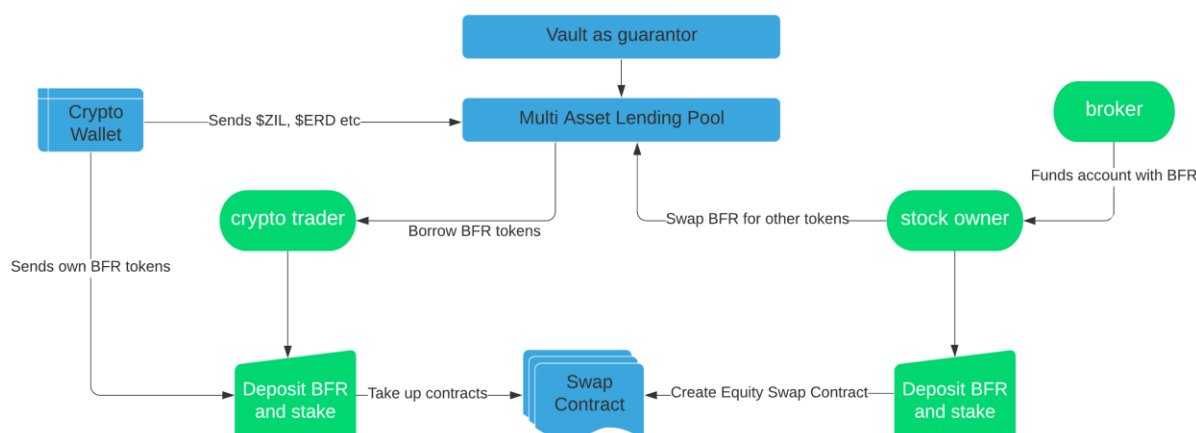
Vault as guarantor

Crypto Wallet

Sends $ZIL, $ERD etc

Multi Asset Lending Pool

broker

Funds account with BFR

crypto trader

Borrow BFR tokens

Swap BFR for other tokens

stock owner

Sends own BFR tokens

Deposit BFR and stake

Take up contracts

Swap Contract

Create Equity Swap Contract

Deposit BFR and stake